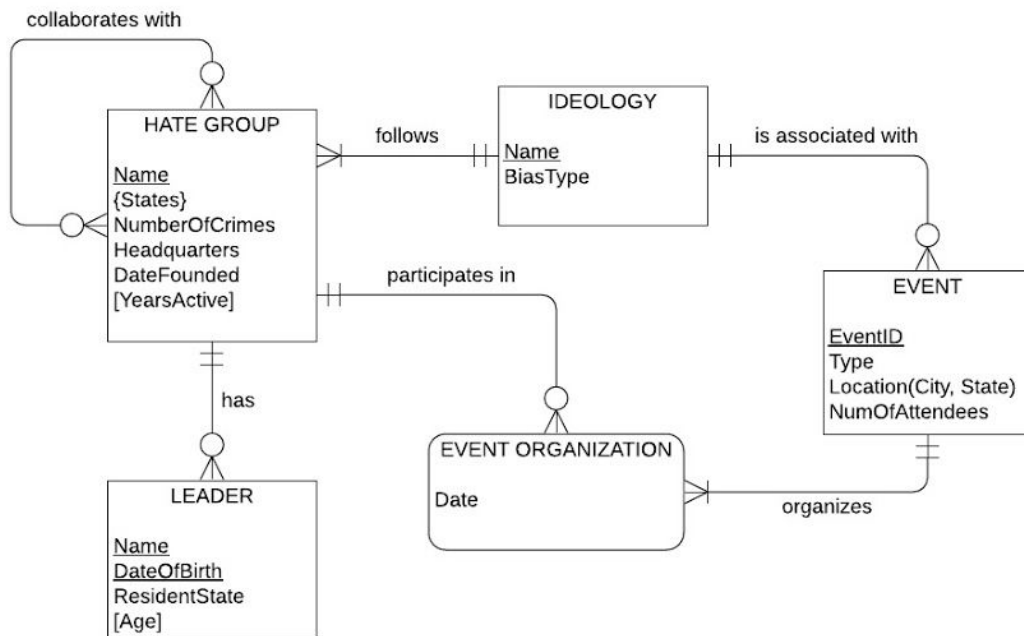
collaborates with

HATE GROUP

Name
{States}
NumberOfCrimes
Headquarters
DateFounded
[YearsActive]

follows

IDEOLOGY

Name
BiasType

is associated with

participates in

EVENT

EventID
Type
Location(City, State)
NumOfAttendees

has

EVENT ORGANIZATION

Date

organizes

LEADER

Name
DateOfBirth
ResidentState
[Age]